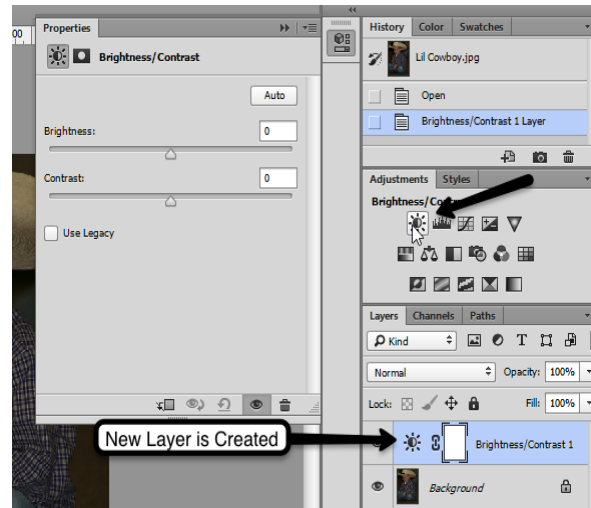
Properties

Brightness/Contrast

Auto

Brightness:

0

Contrast:

0

Use Legacy

History Color Swatches

Lil Cowboy.jpg

Open

Brightness/Contrast 1 Layer

Adjustments Styles

Brightness/Co

Layers Channels Paths

Kind

Normal

Opacity: 100%

Lock:

Fill: 100%

New Layer is Created

Brightness/Contrast 1

Background